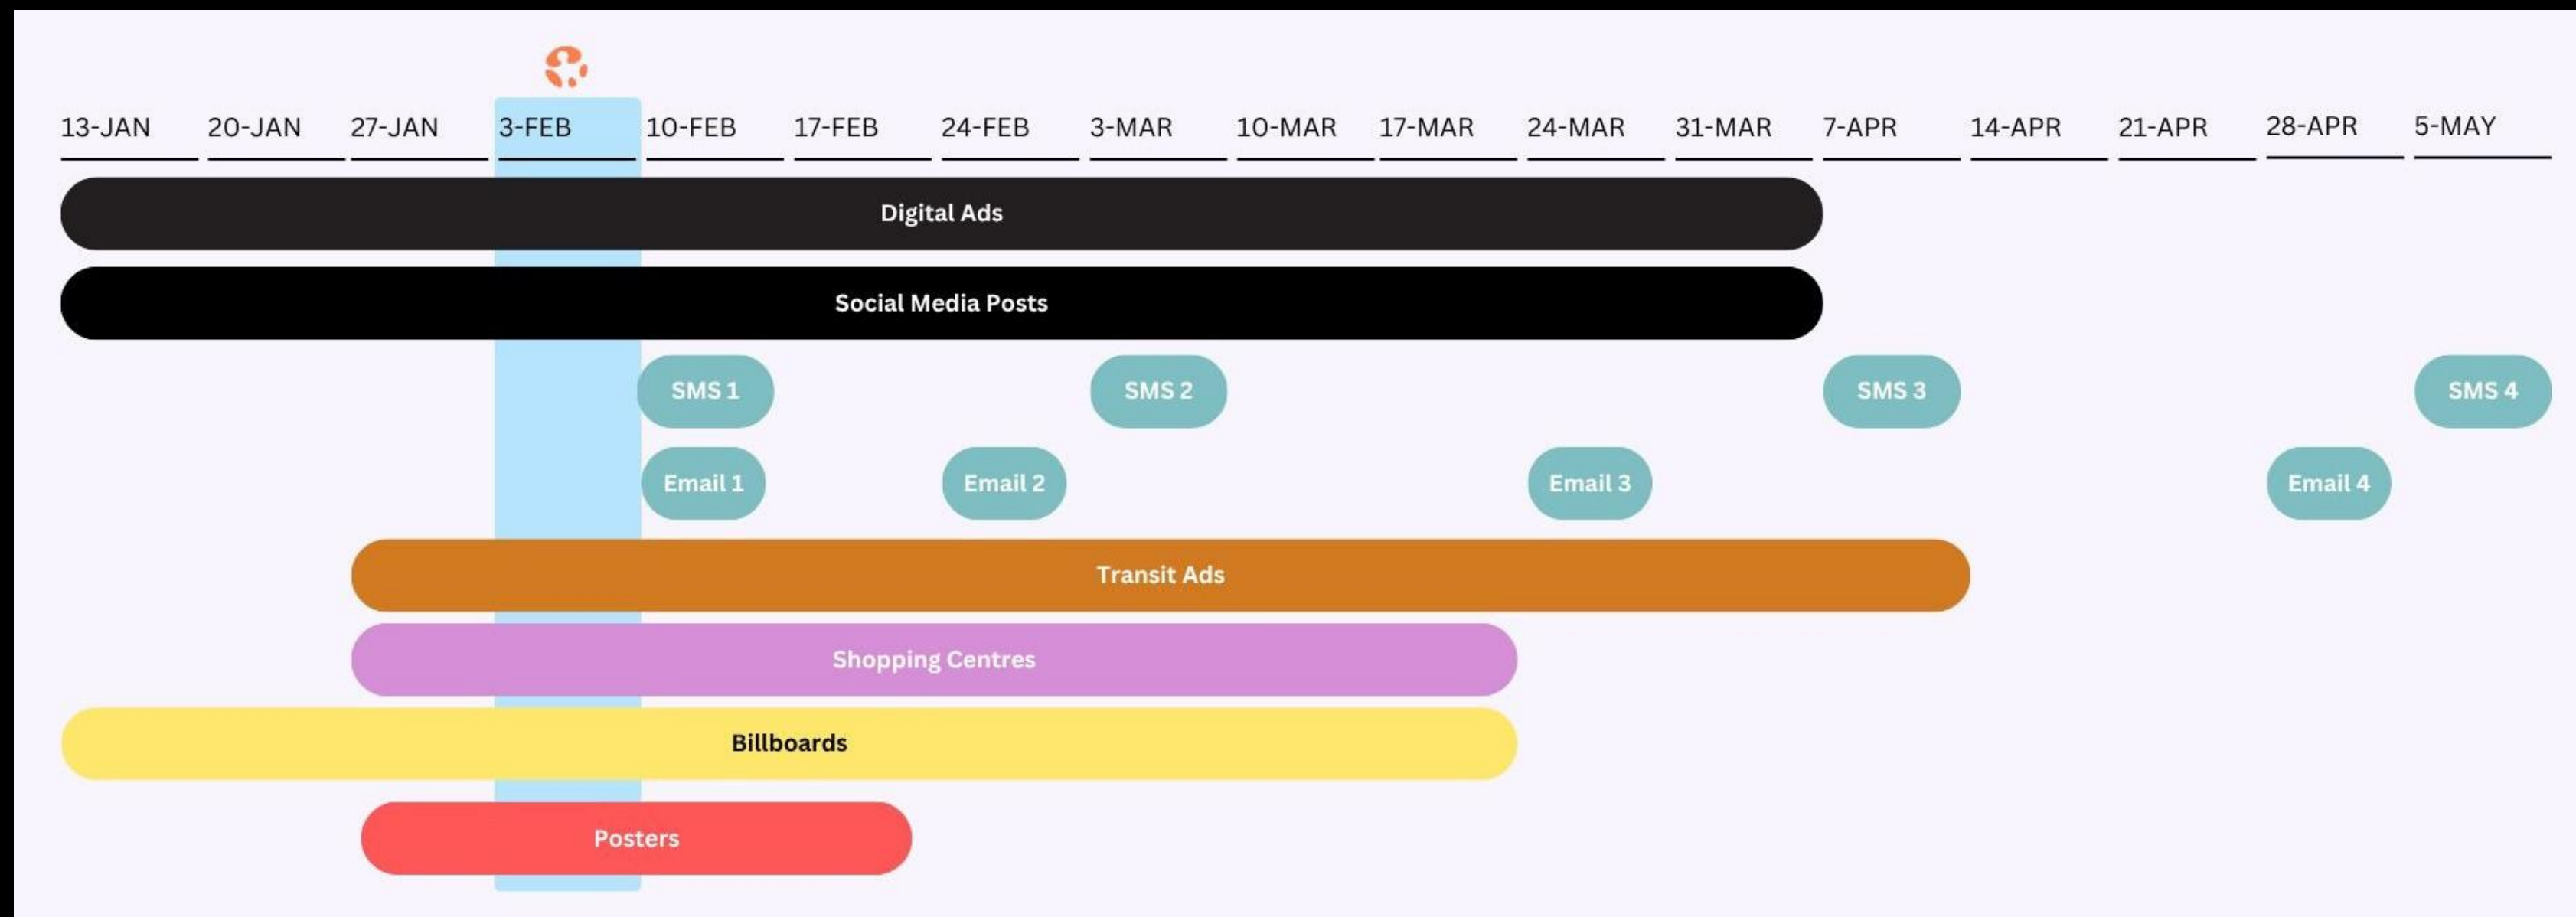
13-JAN 20-JAN 27-JAN 3-FEB 10-FEB 17-FEB 24-FEB 3-MAR 10-MAR 17-MAR 24-MAR 31-MAR 7-APR 14-APR 21-APR 28-APR 5-MAY

Digital Ads

Social Media Posts

SMS 1 SMS 2 SMS 3 SMS 4

Email 1 Email 2 Email 3 Email 4

Transit Ads

Shopping Centres

Billboards

Posters